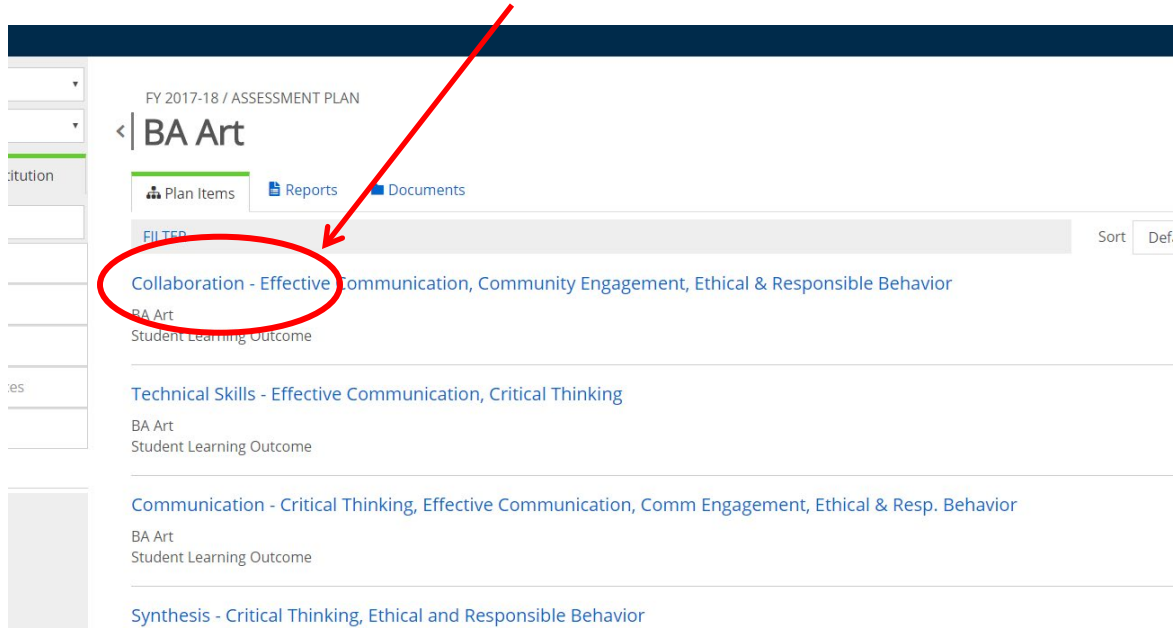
titution

tes

FY 2017-18 / ASSESSMENT PLAN

BA Art

Plan Items

Reports

Documents

FILTER

Sort Def

Collaboration - Effective Communication, Community Engagement, Ethical & Responsible Behavior

BA Art
Student Learning Outcome

Technical Skills - Effective Communication, Critical Thinking

BA Art
Student Learning Outcome

Communication - Critical Thinking, Effective Communication, Comm Engagement, Ethical & Resp. Behavior

BA Art
Student Learning Outcome

Synthesis - Critical Thinking, Ethical and Responsible Behavior